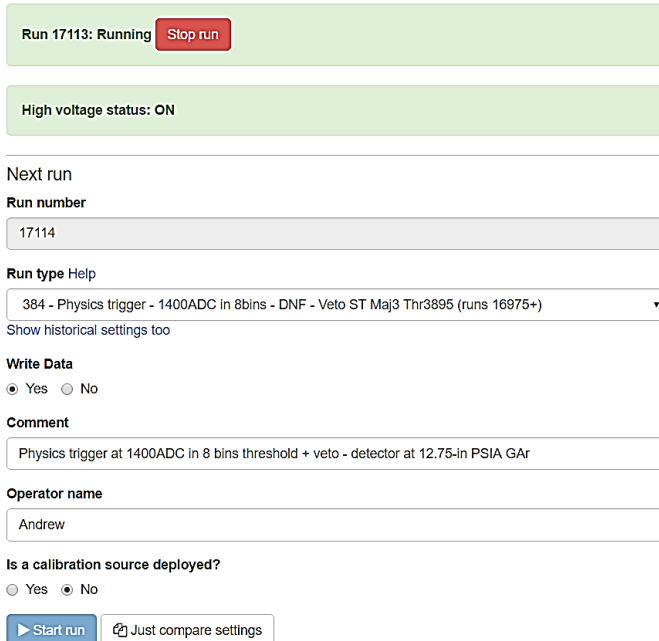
Run 17113: Running Stop run

High voltage status: ON

Next run

Run number

17114

Run type Help

384 - Physics trigger - 1400ADC in 8bins - DNF - Veto ST Maj3 Thr3895 (runs 16975+)

Show historical settings too

Write Data

Yes No

Comment

Physics trigger at 1400ADC in 8 bins threshold + veto - detector at 12.75-in PSIA GAr

Operator name

Andrew

Is a calibration source deployed?

Yes No

Start run Just compare settings